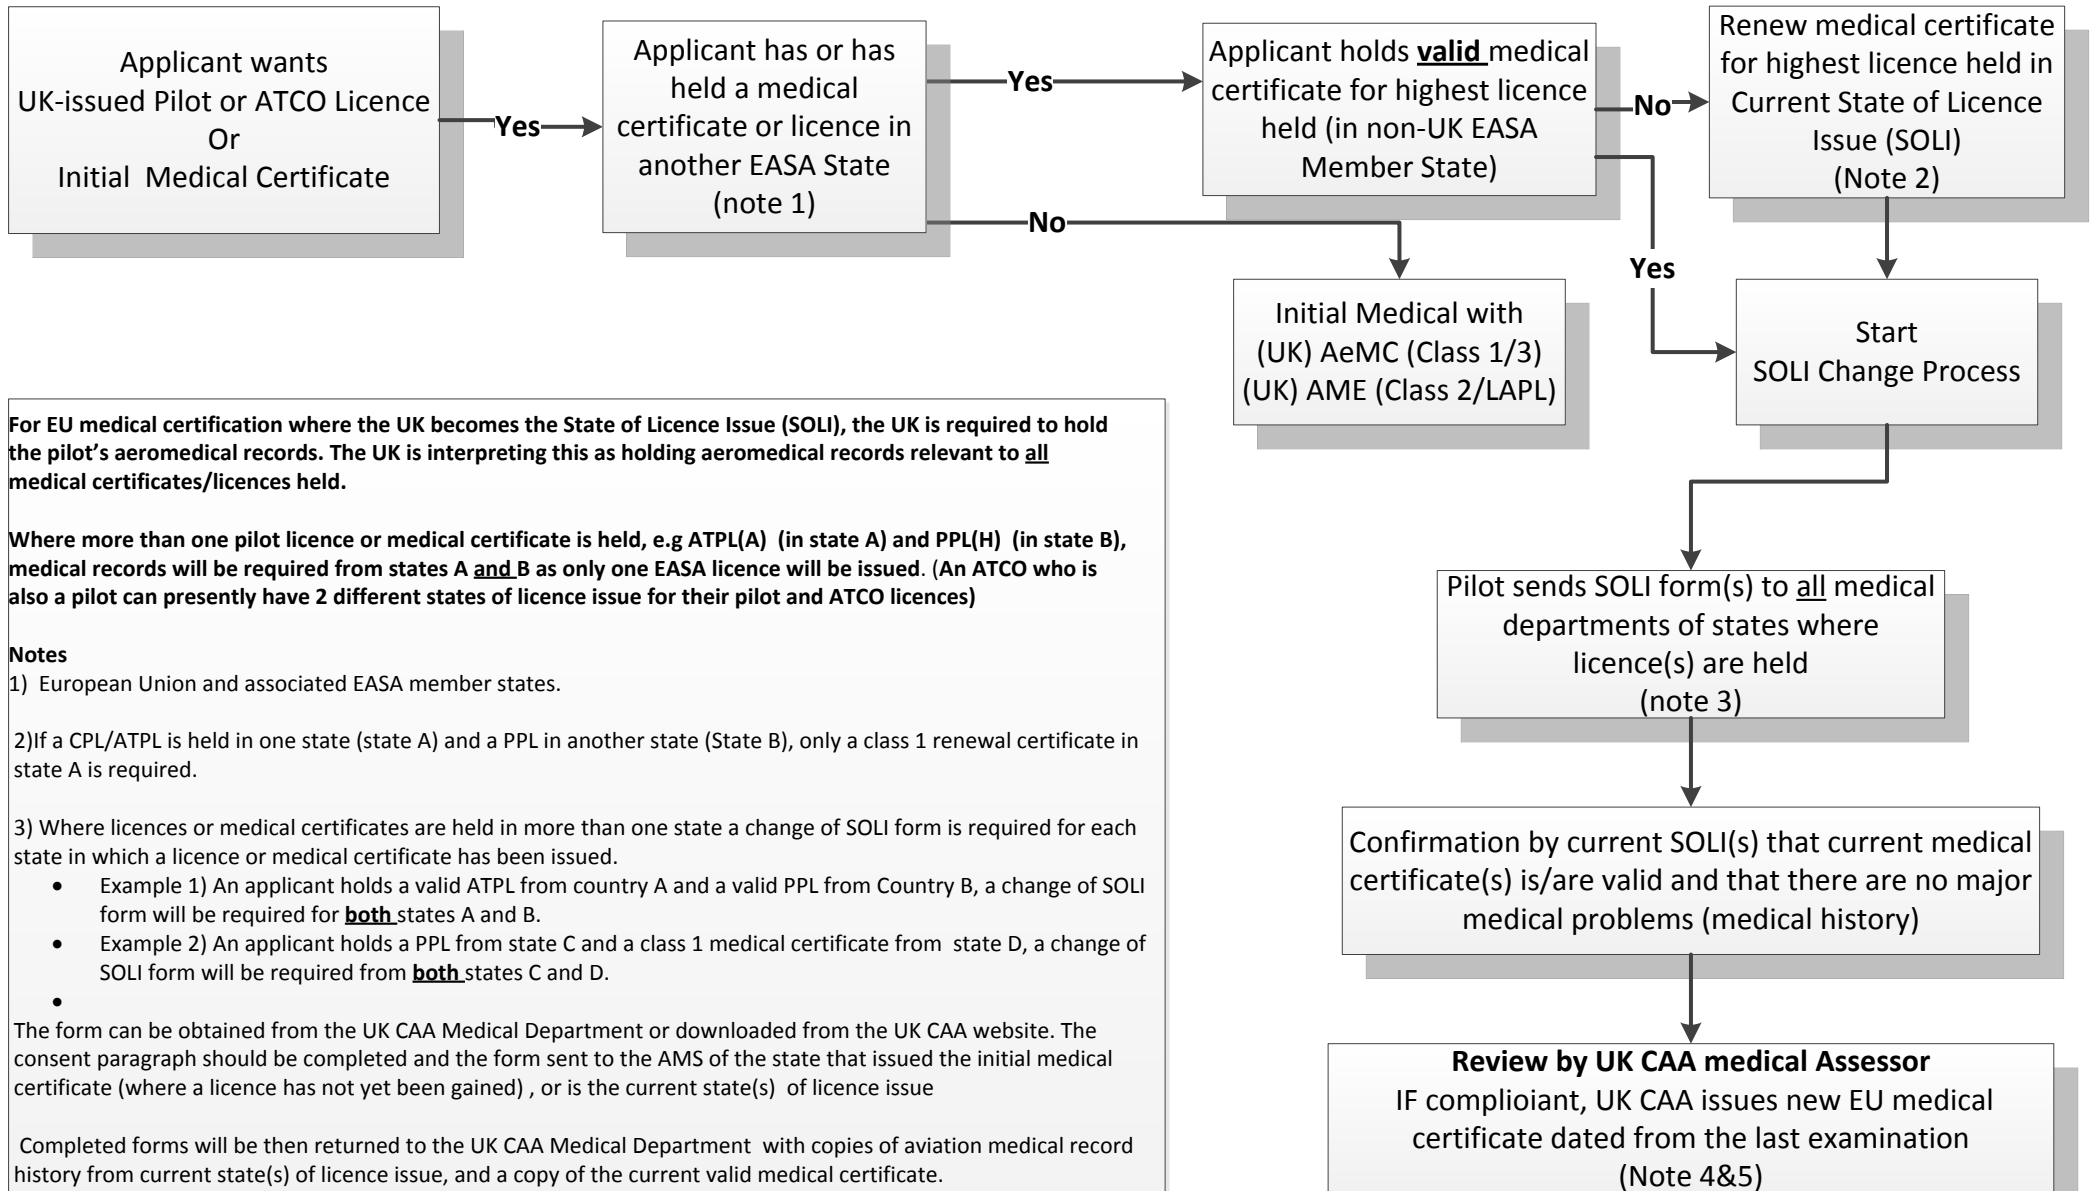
Applicant wants UK-issued Pilot or ATCO Licence Or Initial Medical Certificate

Yes

Applicant has or has held a medical certificate or licence in another EASA State (note 1)

Yes

Applicant holds **valid** medical certificate for highest licence held (in non-UK EASA Member State)

No

Renew medical certificate for highest licence held in Current State of Licence Issue (SOLI) (Note 2)

No

Yes

Initial Medical with (UK) AeMC (Class 1/3) (UK) AME (Class 2/LAPL)

Start SOLI Change Process

**For EU medical certification where the UK becomes the State of Licence Issue (SOLI), the UK is required to hold the pilot's aeromedical records. The UK is interpreting this as holding aeromedical records relevant to all medical certificates/licences held.**

**Where more than one pilot licence or medical certificate is held, e.g ATPL(A) (in state A) and PPL(H) (in state B), medical records will be required from states A and B as only one EASA licence will be issued. (An ATCO who is also a pilot can presently have 2 different states of licence issue for their pilot and ATCO licences)**

**Notes**
1) European Union and associated EASA member states.

2)If a CPL/ATPL is held in one state (state A) and a PPL in another state (State B), only a class 1 renewal certificate in state A is required.

3) Where licences or medical certificates are held in more than one state a change of SOLI form is required for each state in which a licence or medical certificate has been issued.
- Example 1) An applicant holds a valid ATPL from country A and a valid PPL from Country B, a change of SOLI form will be required for **both** states A and B.
- Example 2) An applicant holds a PPL from state C and a class 1 medical certificate from state D, a change of SOLI form will be required from **both** states C and D.
-

The form can be obtained from the UK CAA Medical Department or downloaded from the UK CAA website. The consent paragraph should be completed and the form sent to the AMS of the state that issued the initial medical certificate (where a licence has not yet been gained) , or is the current state(s) of licence issue

Completed forms will be then returned to the UK CAA Medical Department with copies of aviation medical record history from current state(s) of licence issue, and a copy of the current valid medical certificate.

Pilot sends SOLI form(s) to all medical departments of states where licence(s) are held (note 3)

Confirmation by current SOLI(s) that current medical certificate(s) is/are valid and that there are no major medical problems (medical history)

**Review by UK CAA medical Assessor**
IF complioiant, UK CAA issues new EU medical certificate dated from the last examination (Note 4&5)